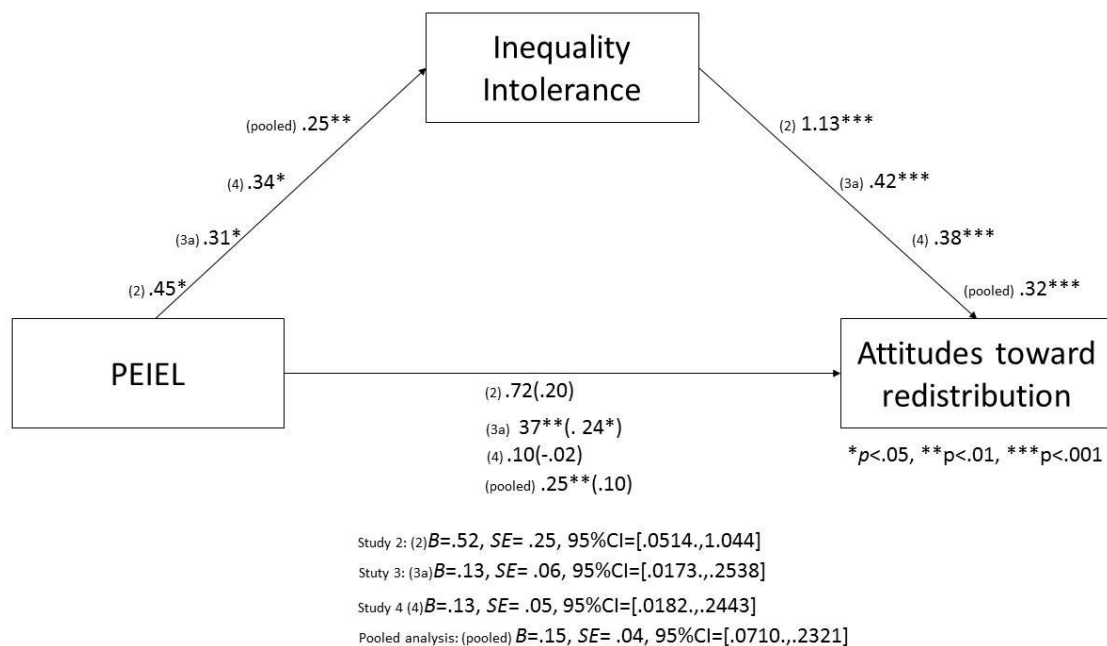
Inequality Intolerance

(pooled) .25**

(4) .34*

(3a) .31*

(2) .45*

(2) 1.13***

(3a) .42***

(4) .38***

(pooled) .32***

PEIEL

Attitudes toward redistribution

(2) .72(.20)

(3a) 37**(. 24*)

(4) .10(-.02)

(pooled) .25**(.10)

*p<.05, **p<.01, ***p<.001

Study 2: (2) $B$=.52, $SE$= .25, 95%CI=[.0514.,1.044]

Stuty 3: (3a) $B$=.13, $SE$= .06, 95%CI=[.0173.,.2538]

Study 4 (4) $B$=.13, $SE$= .05, 95%CI=[.0182.,.2443]

Pooled analysis: (pooled) $B$=.15, $SE$= .04, 95%CI=[.0710.,.2321]